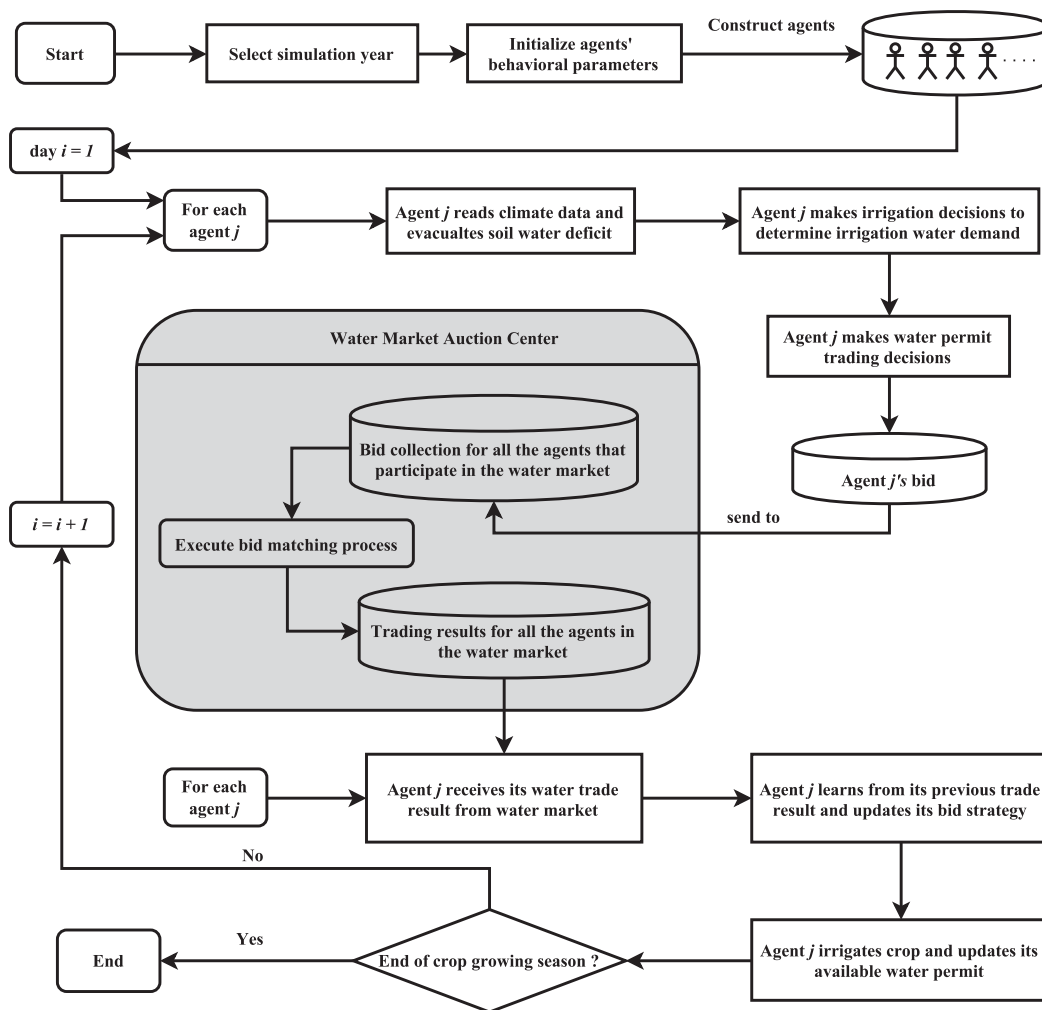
Start

Select simulation year

Initialize agents' behavioral parameters

Construct agents

. . . .

day $i = 1$

For each agent $j$

Agent $j$ reads climate data and evacualtes soil water deficit

Agent $j$ makes irrigation decisions to determine irrigation water demand

Water Market Auction Center

Agent $j$ makes water permit trading decisions

Bid collection for all the agents that participate in the water market

Agent $j$'s bid

$i = i + 1$

send to

Execute bid matching process

Trading results for all the agents in the water market

For each agent $j$

Agent $j$ receives its water trade result from water market

Agent $j$ learns from its previous trade result and updates its bid strategy

No

Yes

End

End of crop growing season ?

Agent $j$ irrigates crop and updates its available water permit